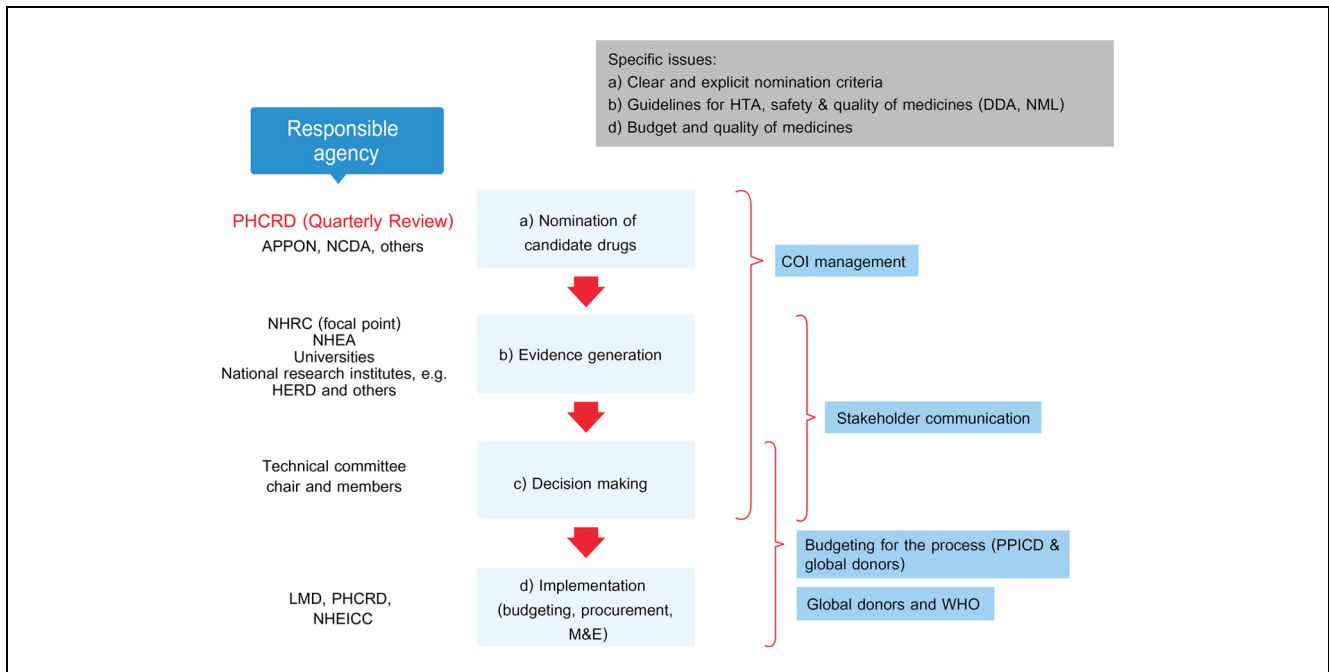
Specific issues:
a) Clear and explicit nomination criteria
b) Guidelines for HTA, safety & quality of medicines (DDA, NML)
d) Budget and quality of medicines

Responsible agency

PHCRD (Quarterly Review)
APPON, NCDA, others

a) Nomination of candidate drugs

COI management

NHRC (focal point)
NHEA
Universities
National research institutes, e.g. HERD and others

b) Evidence generation

Stakeholder communication

Technical committee chair and members

c) Decision making

Budgeting for the process (PPICD & global donors)

Global donors and WHO

LMD, PHCRD, NHEICC

d) Implementation (budgeting, procurement, M&E)